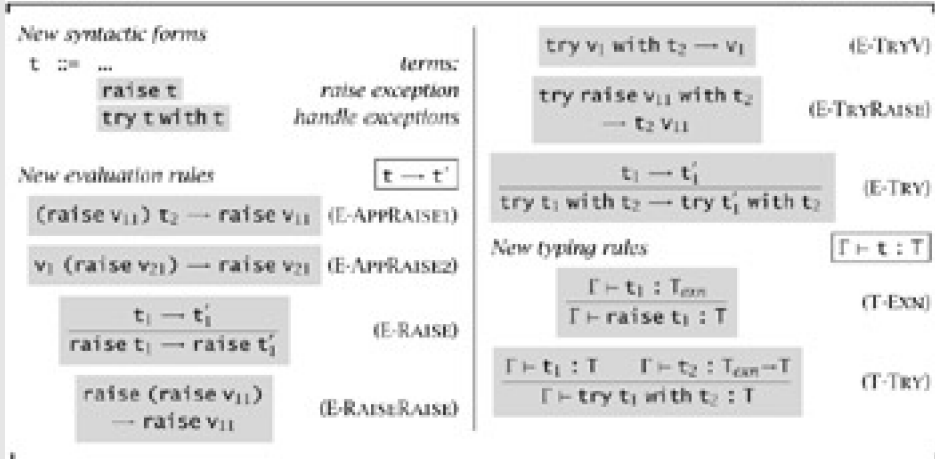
*New syntactic forms*

t ::= ... *terms:*

raise t *raise exception*

try t with t *handle exceptions*

*New evaluation rules* $t \longrightarrow t'$

$(\text{raise } v_{11})\ t_2 \longrightarrow \text{raise } v_{11}$ (E-AppRaise1)

$v_1\ (\text{raise } v_{21}) \longrightarrow \text{raise } v_{21}$ (E-AppRaise2)

$\frac{t_1 \longrightarrow t_1'}{\text{raise } t_1 \longrightarrow \text{raise } t_1'}$ (E-Raise)

$\text{raise } (\text{raise } v_{11}) \longrightarrow \text{raise } v_{11}$ (E-RaiseRaise)

$\text{try } v_1 \text{ with } t_2 \longrightarrow v_1$ (E-TryV)

$\text{try raise } v_{11} \text{ with } t_2 \longrightarrow t_2\ v_{11}$ (E-TryRaise)

$\frac{t_1 \longrightarrow t_1'}{\text{try } t_1 \text{ with } t_2 \longrightarrow \text{try } t_1' \text{ with } t_2}$ (E-Try)

*New typing rules* $\Gamma \vdash t : T$

$\frac{\Gamma \vdash t_1 : T_{exn}}{\Gamma \vdash \text{raise } t_1 : T}$ (T-Exn)

$\frac{\Gamma \vdash t_1 : T \qquad \Gamma \vdash t_2 : T_{exn} \rightarrow T}{\Gamma \vdash \text{try } t_1 \text{ with } t_2 : T}$ (T-Try)